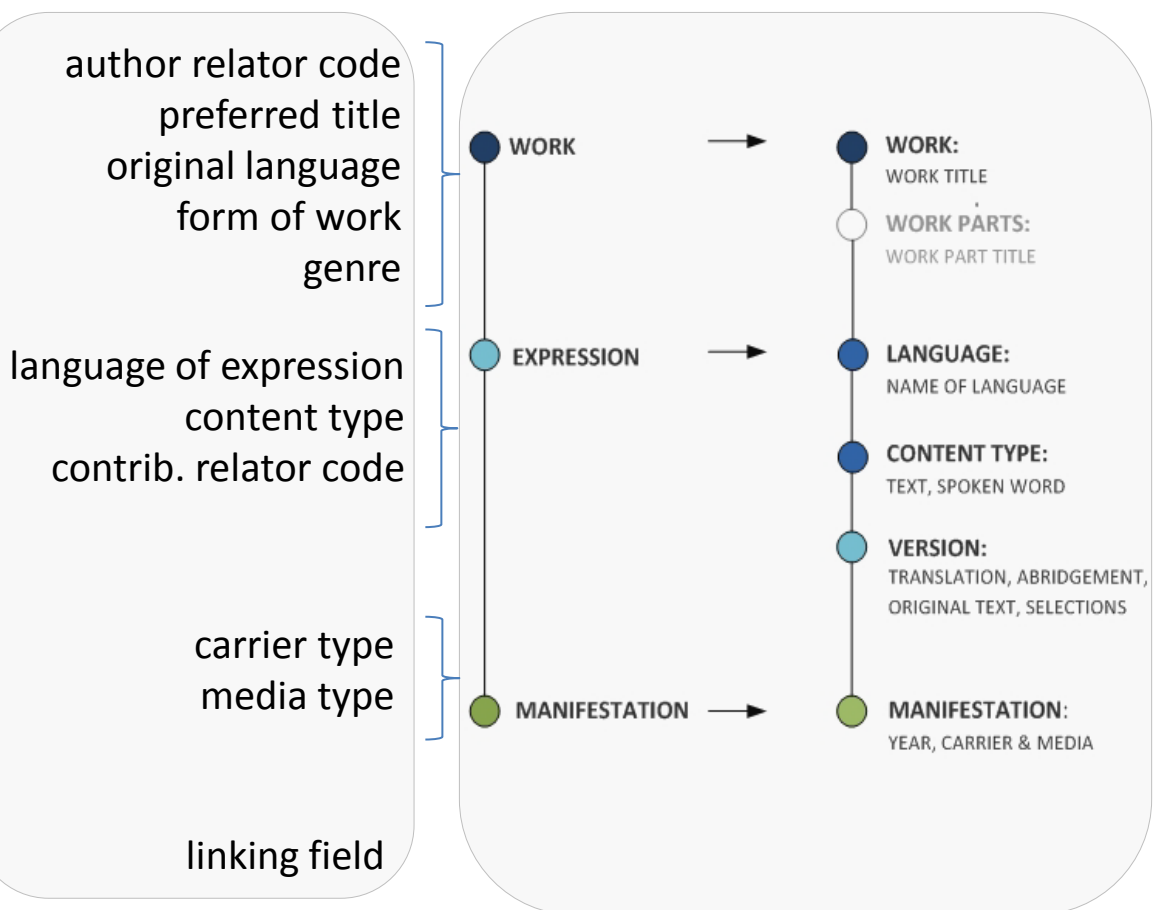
author relator code
preferred title
original language
form of work
genre

language of expression
content type
contrib. relator code

carrier type
media type

linking field

WORK

EXPRESSION

MANIFESTATION

WORK:
WORK TITLE

WORK PARTS:
WORK PART TITLE

LANGUAGE:
NAME OF LANGUAGE

CONTENT TYPE:
TEXT, SPOKEN WORD

VERSION:
TRANSLATION, ABRIDGEMENT, ORIGINAL TEXT, SELECTIONS

MANIFESTATION:
YEAR, CARRIER & MEDIA